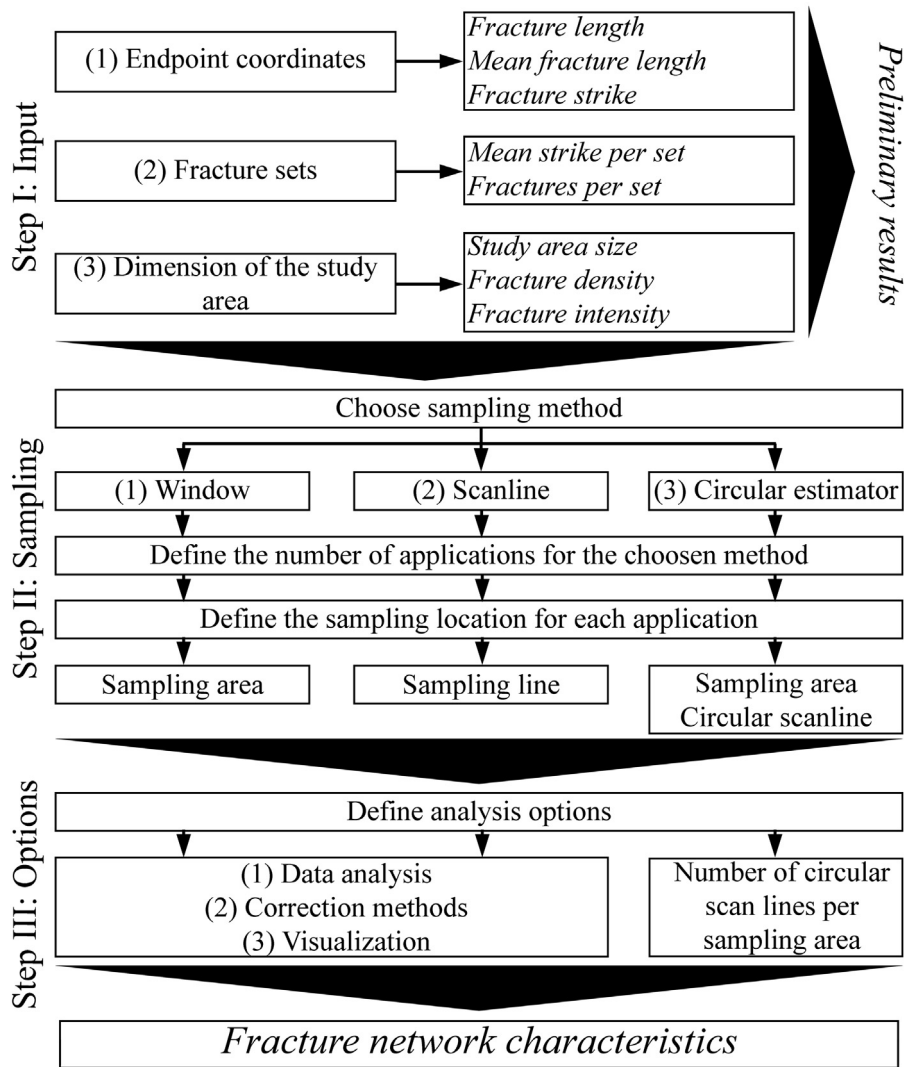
Step I: Input

(1) Endpoint coordinates

Fracture length
Mean fracture length
Fracture strike

(2) Fracture sets

Mean strike per set
Fractures per set

(3) Dimension of the study area

Study area size
Fracture density
Fracture intensity

Preliminary results

Step II: Sampling

Choose sampling method

(1) Window

(2) Scanline

(3) Circular estimator

Define the number of applications for the choosen method

Define the sampling location for each application

Sampling area

Sampling line

Sampling area
Circular scanline

Step III: Options

Define analysis options

(1) Data analysis
(2) Correction methods
(3) Visualization

Number of circular scan lines per sampling area

Fracture network characteristics